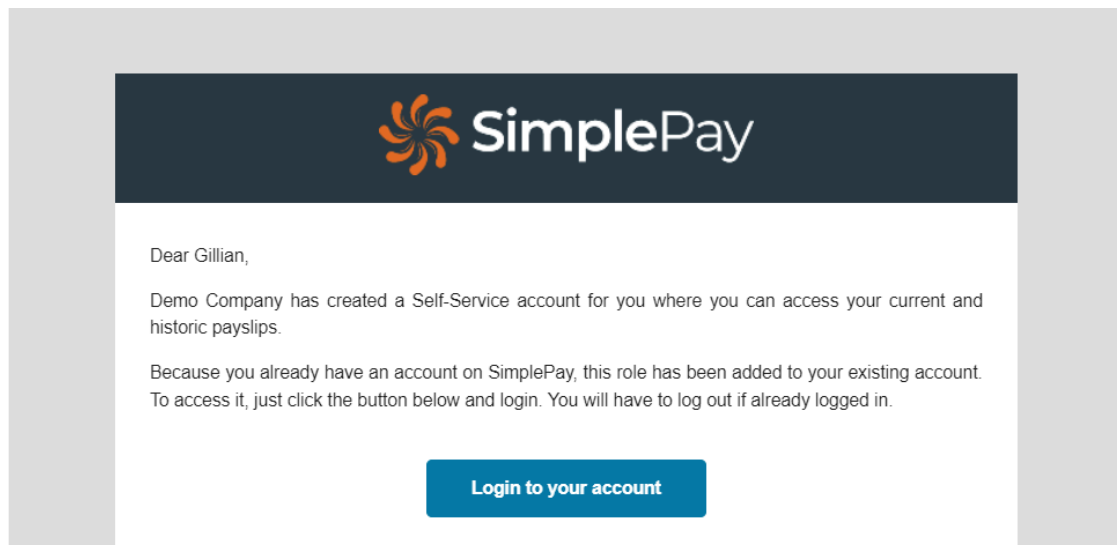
SimplePay

Dear Gillian,

Demo Company has created a Self-Service account for you where you can access your current and historic payslips.

Because you already have an account on SimplePay, this role has been added to your existing account. To access it, just click the button below and login. You will have to log out if already logged in.

Login to your account